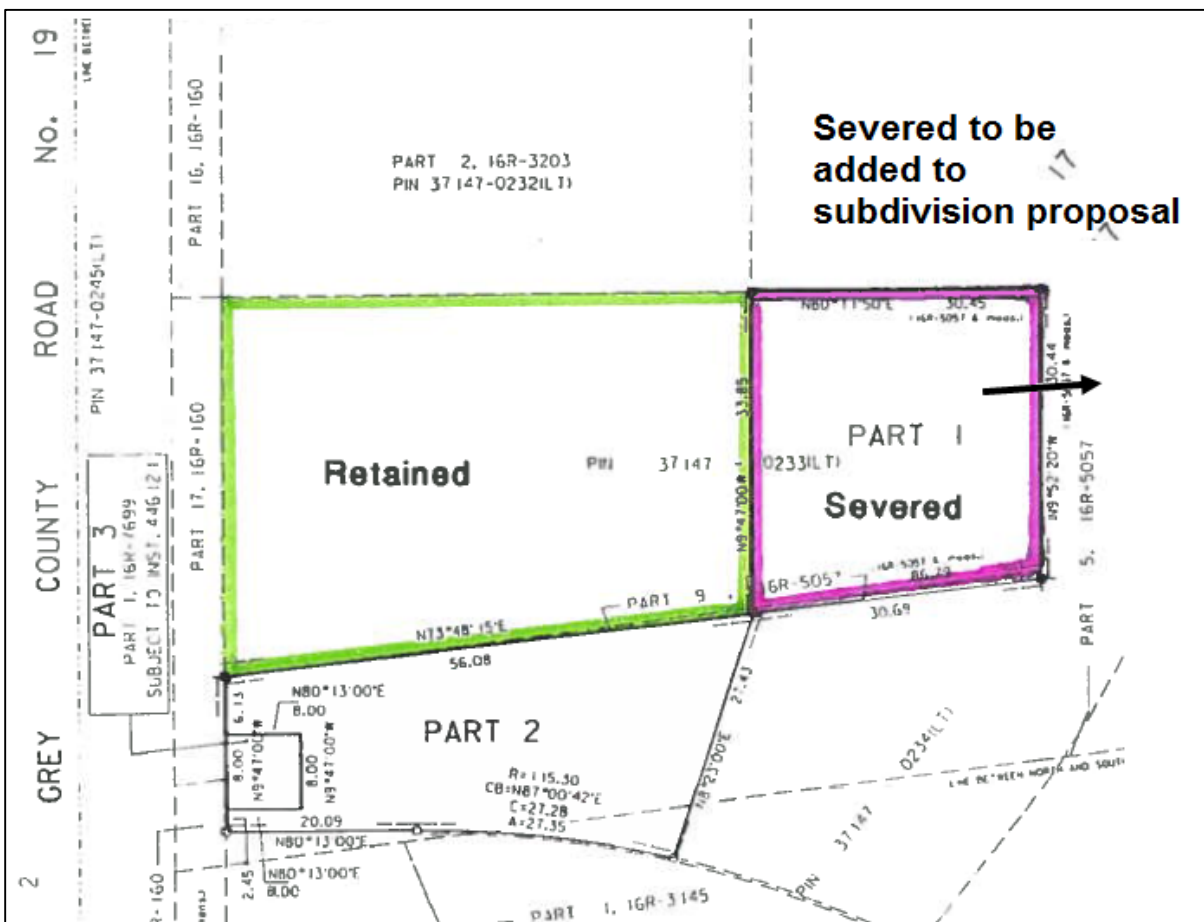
GREY COUNTY ROAD No. 19

LINE BETWEEN

PIN 37147-0245(LT)

PART 16, 16R-160

PART 17, 16R-160

PART 3
PART 1, 16R-7699
SUBJECT TO INST. 446121

PART 2, 16R-3203
PIN 37147-0232(LT)

Severed to be added to subdivision proposal

17

N80°11'50"E 30.45
(16R-5057 & MEAS.)

30.44
(16R-5057 & MEAS.)

PART 1

Severed

N9°52'20"W

16R-5057

PART 5,

Retained

PIN 37147-0233(LT)

33.85

N9°47'00"W

16R-5057
(16R-5057 & MEAS.)
86.70

30.69

PART 9

N73°48'15"E

56.08

N80°13'00"E

6.13

8.00

N9°47'00"W

8.00

N9°47'00"W

8.00

20.09

PART 2

R=115.30
CB=N87°00'42"E
C=27.28
A=27.35

27.43

N8°23'00"E

0234(LT)

37147

PIN

LINE BETWEEN NORTH AND SOUTH

N80°13'00"E

2.45

N80°13'00"E
8.00

16R-160

PART 1, 16R-3145

2